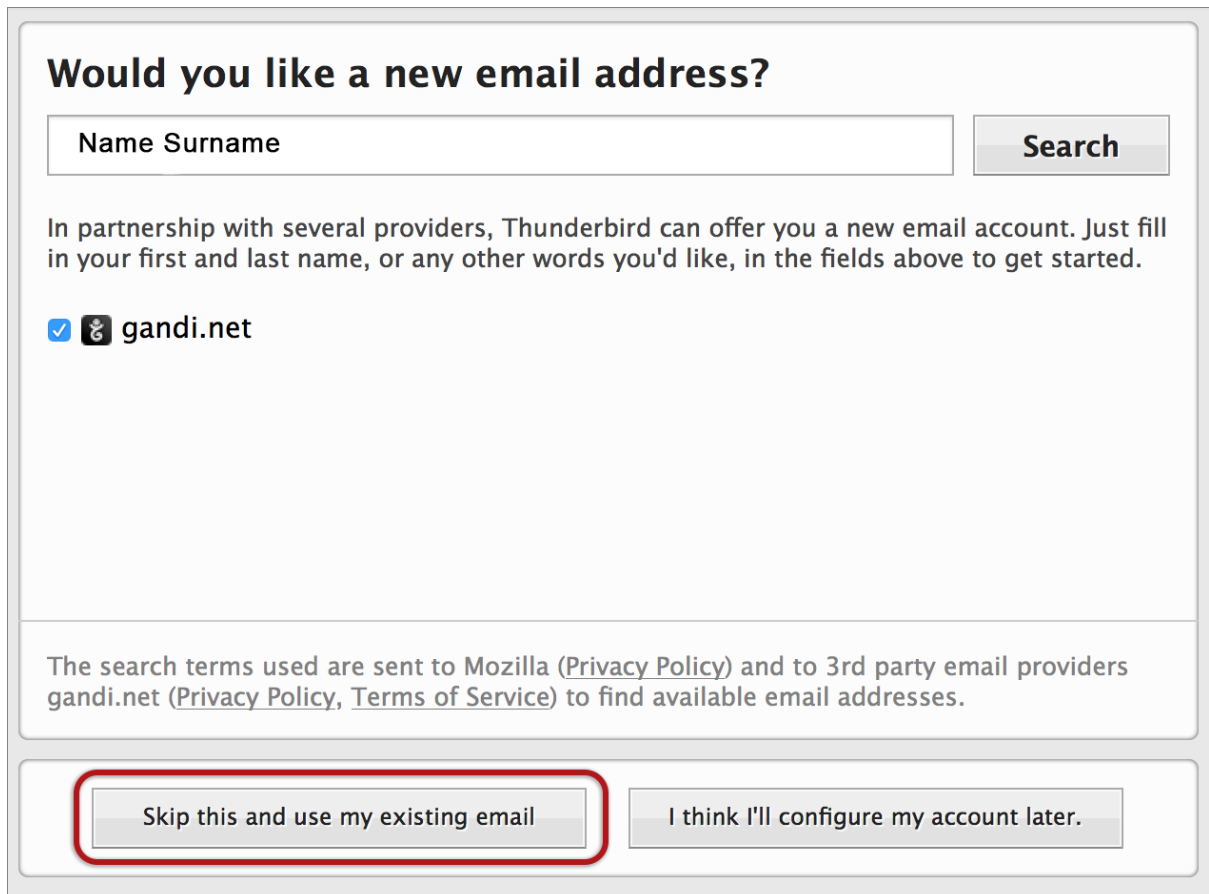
Would you like a new email address?

Name Surname

Search

In partnership with several providers, Thunderbird can offer you a new email account. Just fill in your first and last name, or any other words you'd like, in the fields above to get started.

gandi.net

The search terms used are sent to Mozilla (Privacy Policy) and to 3rd party email providers gandi.net (Privacy Policy, Terms of Service) to find available email addresses.

Skip this and use my existing email

I think I'll configure my account later.